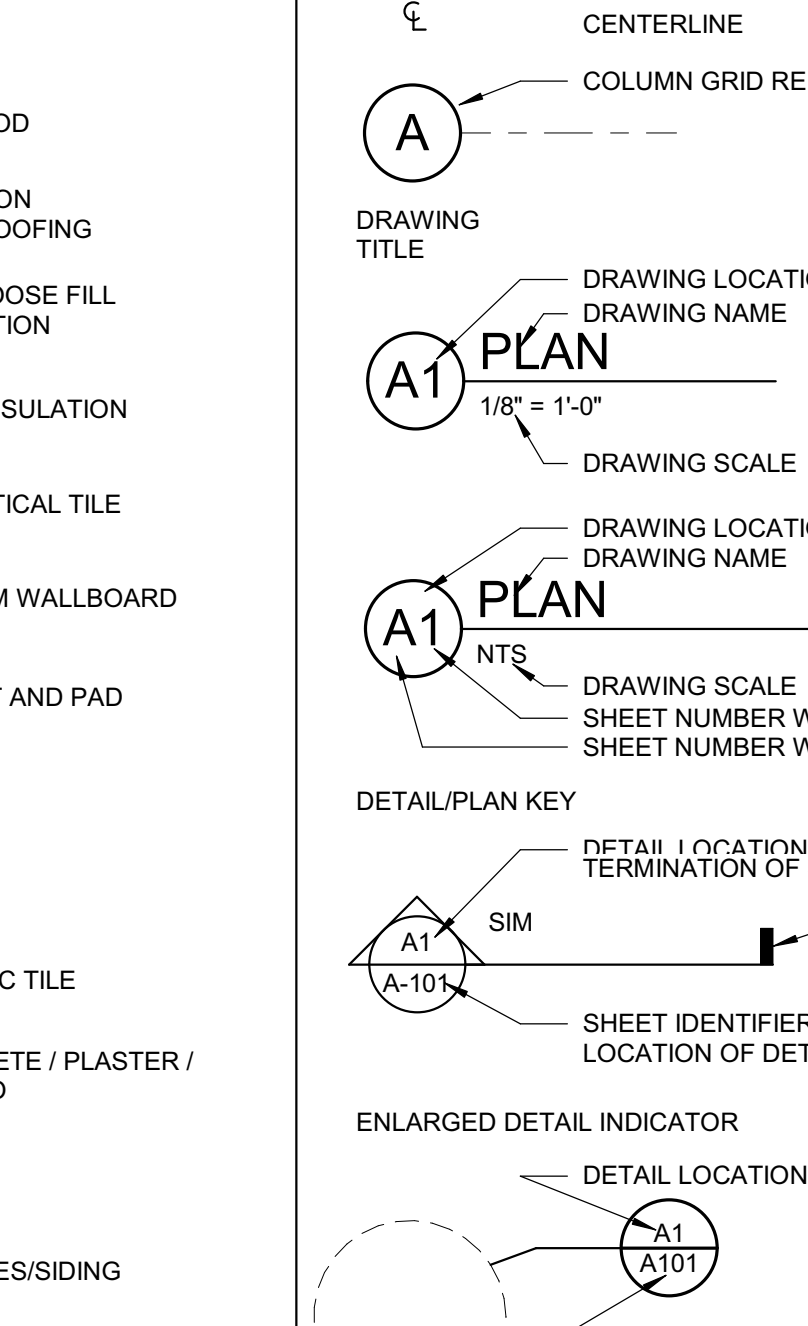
OD

ON
OOFING

OOSE FILL
TION

SULATION

TICAL TILE

M WALLBOARD

T AND PAD

C TILE

ETE / PLASTER /
D

ES/SIDING

℄

CENTERLINE

COLUMN GRID RE

A

DRAWING
TITLE

DRAWING LOCATIO
DRAWING NAME

A1

PLAN

1/8" = 1'-0"

DRAWING SCALE

DRAWING LOCATIO
DRAWING NAME

A1

PLAN

NTS

DRAWING SCALE
SHEET NUMBER W
SHEET NUMBER W

DETAIL/PLAN KEY

DETAIL LOCATION
TERMINATION OF

SIM

A1
A-101

SHEET IDENTIFIER
LOCATION OF DET

ENLARGED DETAIL INDICATOR

DETAIL LOCATION

A1
A101